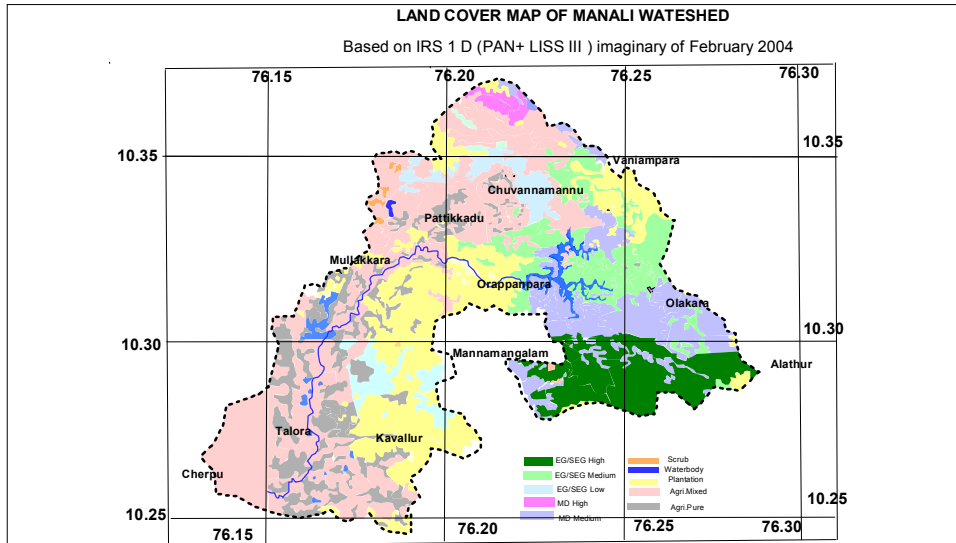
LAND COVER MAP OF MANALI WATESHED

Based on IRS 1 D (PAN+ LISS III ) imaginary of February 2004

76.15

76.20

76.25

76.30

10.35

10.35

Vaniampara

Chuvannamannu

Pattikkadu

Mullakkara

Orappanpara

Olakara

10.30

10.30

Mannamangalam

Alathur

Talora

Kavallur

Cherpu

EG/SEG High

EG/SEG Medium

EG/SEG Low

MD High

MD Medium

Scrub

Waterbody

Plantation

Agri.Mixed

Agri.Pure

10.25

10.25

76.15

76.20

76.25

76.30